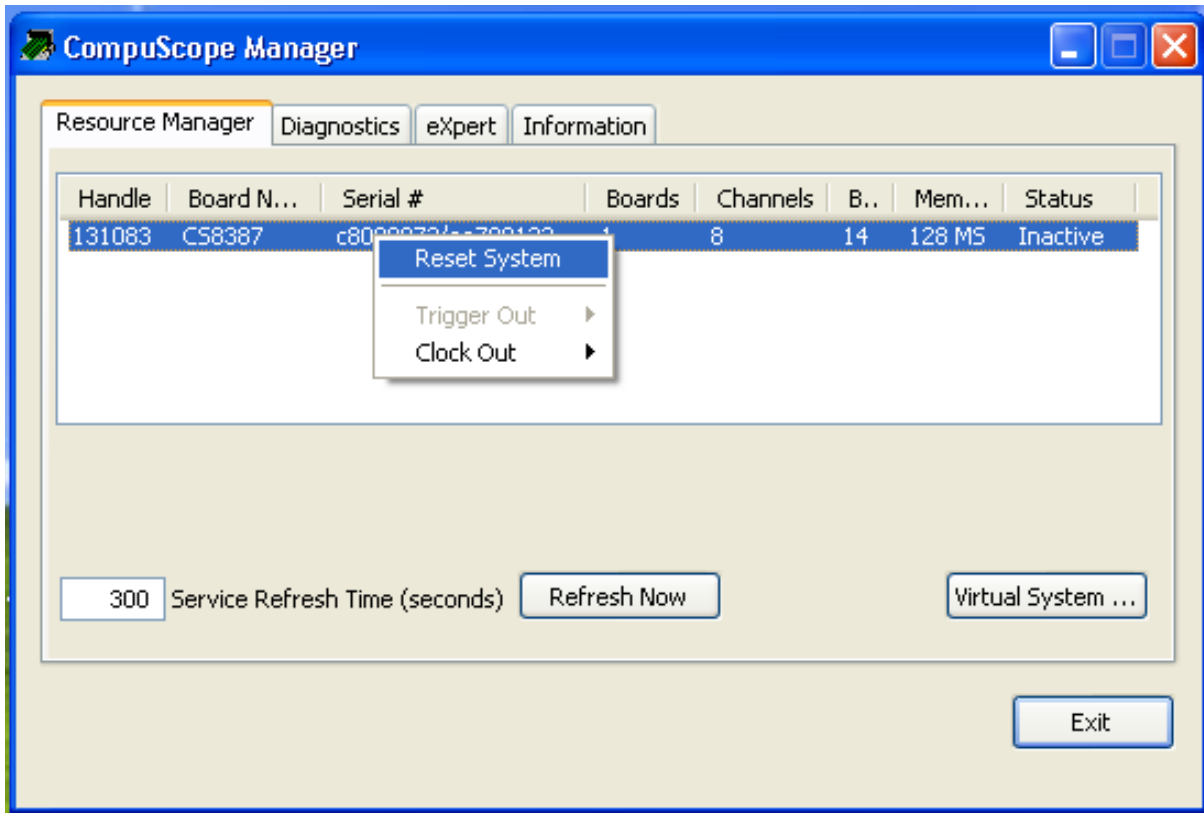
CompuScope Manager

Resource Manager | Diagnostics | eXpert | Information

| Handle | Board N... | Serial # | Boards | Channels | B.. | Mem... | Status |
|---|---|---|---|---|---|---|---|
| 131083 | CS8387 | c80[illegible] | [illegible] | 8 | 14 | 128 MS | Inactive |

Reset System
Trigger Out
Clock Out

300 Service Refresh Time (seconds)
Refresh Now
Virtual System ...
Exit